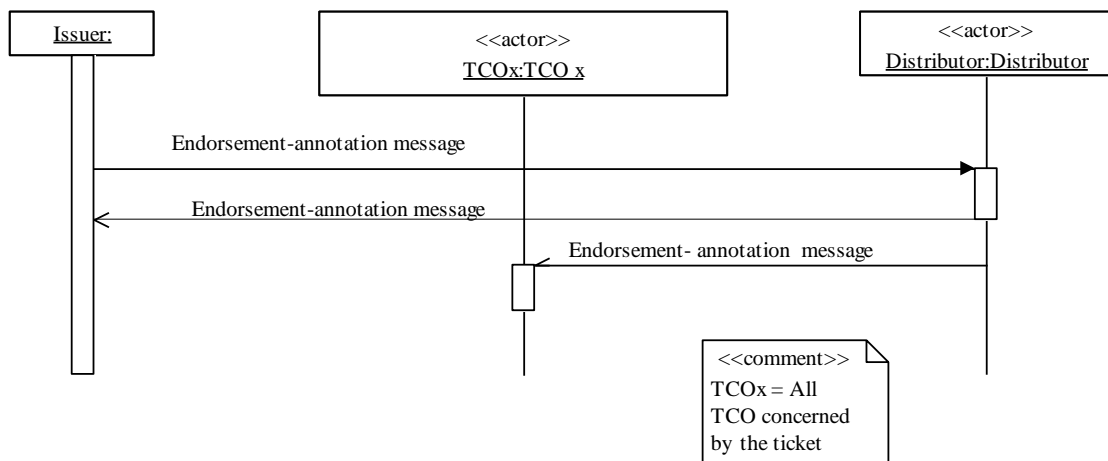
Issuer:

<<actor>>
TCOx:TCO x

<<actor>>
Distributor:Distributor

Endorsement-annotation message

Endorsement-annotation message

Endorsement- annotation message

<<comment>>
TCOx = All TCO concerned by the ticket